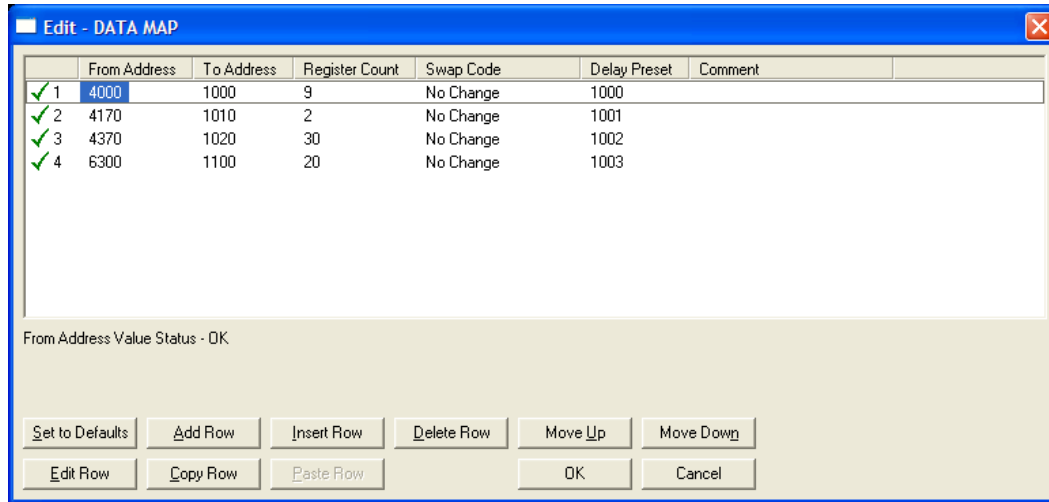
Edit - DATA MAP

| | From Address | To Address | Register Count | Swap Code | Delay Preset | Comment |
|---|---|---|---|---|---|---|
| ✓ 1 | 4000 | 1000 | 9 | No Change | 1000 | |
| ✓ 2 | 4170 | 1010 | 2 | No Change | 1001 | |
| ✓ 3 | 4370 | 1020 | 30 | No Change | 1002 | |
| ✓ 4 | 6300 | 1100 | 20 | No Change | 1003 | |

From Address Value Status - OK

Set to Defaults
Add Row
Insert Row
Delete Row
Move Up
Move Down
Edit Row
Copy Row
Paste Row
OK
Cancel